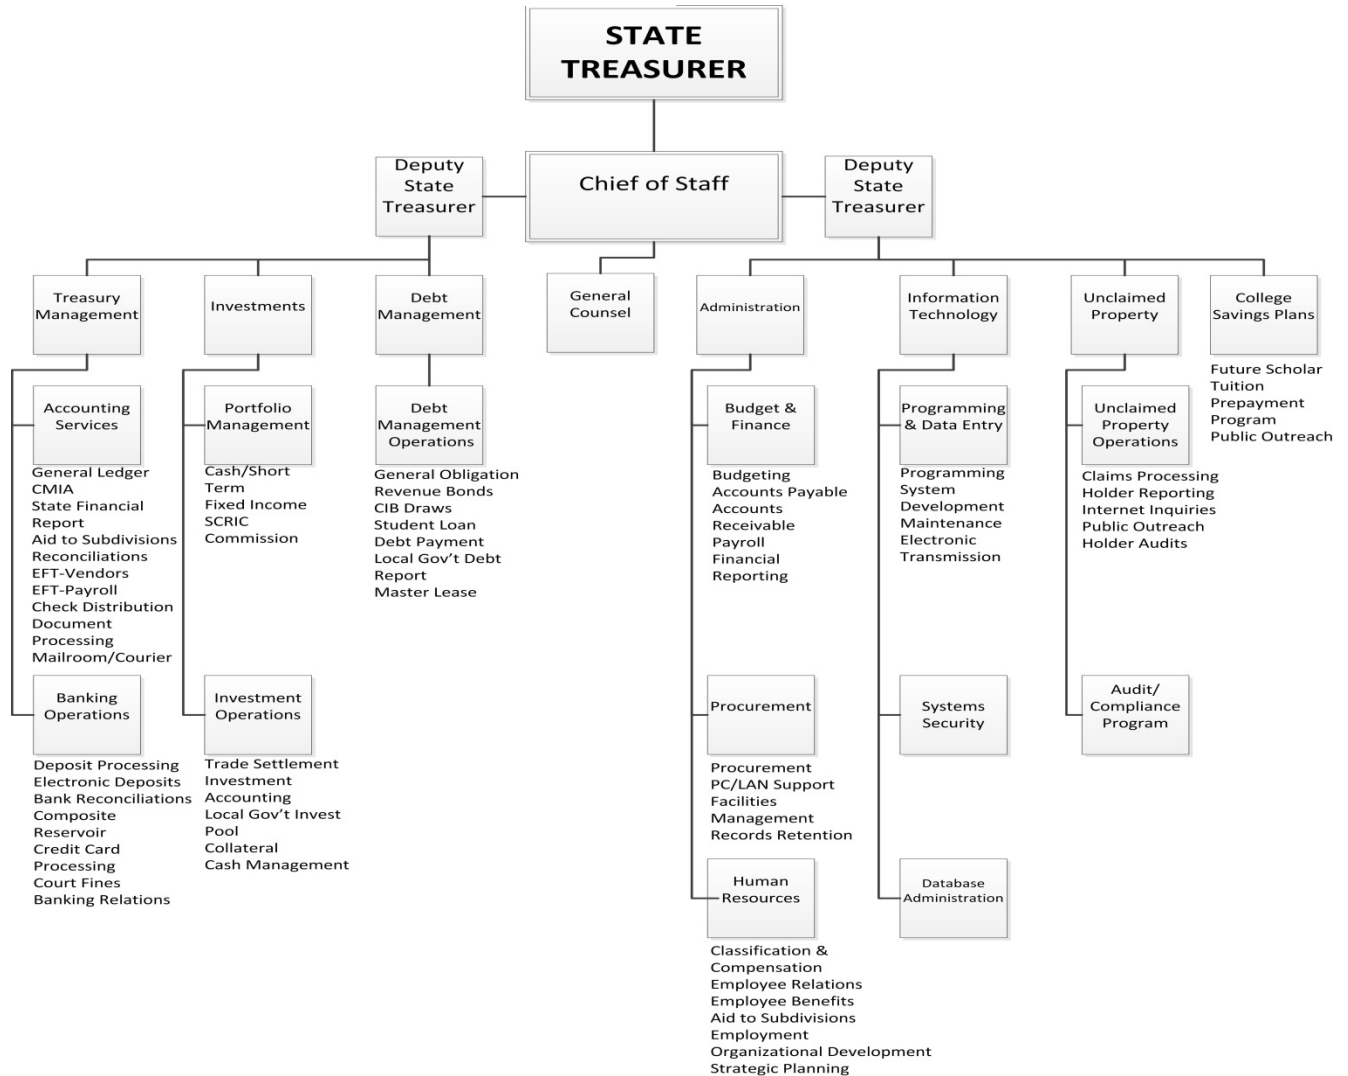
STATE TREASURER

Deputy State Treasurer

Chief of Staff

Deputy State Treasurer

Treasury Management

Investments

Debt Management

General Counsel

Administration

Information Technology

Unclaimed Property

College Savings Plans

Future Scholar
Tuition Prepayment Program
Public Outreach

Accounting Services

General Ledger
CMIA
State Financial Report
Aid to Subdivisions
Reconciliations
EFT-Vendors
EFT-Payroll
Check Distribution
Document Processing
Mailroom/Courier

Banking Operations

Deposit Processing
Electronic Deposits
Bank Reconciliations
Composite Reservoir
Credit Card Processing
Court Fines
Banking Relations

Portfolio Management

Cash/Short Term
Fixed Income
SCRIC Commission

Investment Operations

Trade Settlement
Investment Accounting
Local Gov't Invest Pool
Collateral
Cash Management

Debt Management Operations

General Obligation
Revenue Bonds
CIB Draws
Student Loan
Debt Payment
Local Gov't Debt Report
Master Lease

Budget & Finance

Budgeting
Accounts Payable
Accounts Receivable
Payroll
Financial Reporting

Procurement

Procurement
PC/LAN Support
Facilities Management
Records Retention

Human Resources

Classification & Compensation
Employee Relations
Employee Benefits
Aid to Subdivisions
Employment
Organizational Development
Strategic Planning

Programming & Data Entry

Programming
System Development
Maintenance
Electronic Transmission

Systems Security

Database Administration

Unclaimed Property Operations

Claims Processing
Holder Reporting
Internet Inquiries
Public Outreach
Holder Audits

Audit/ Compliance Program